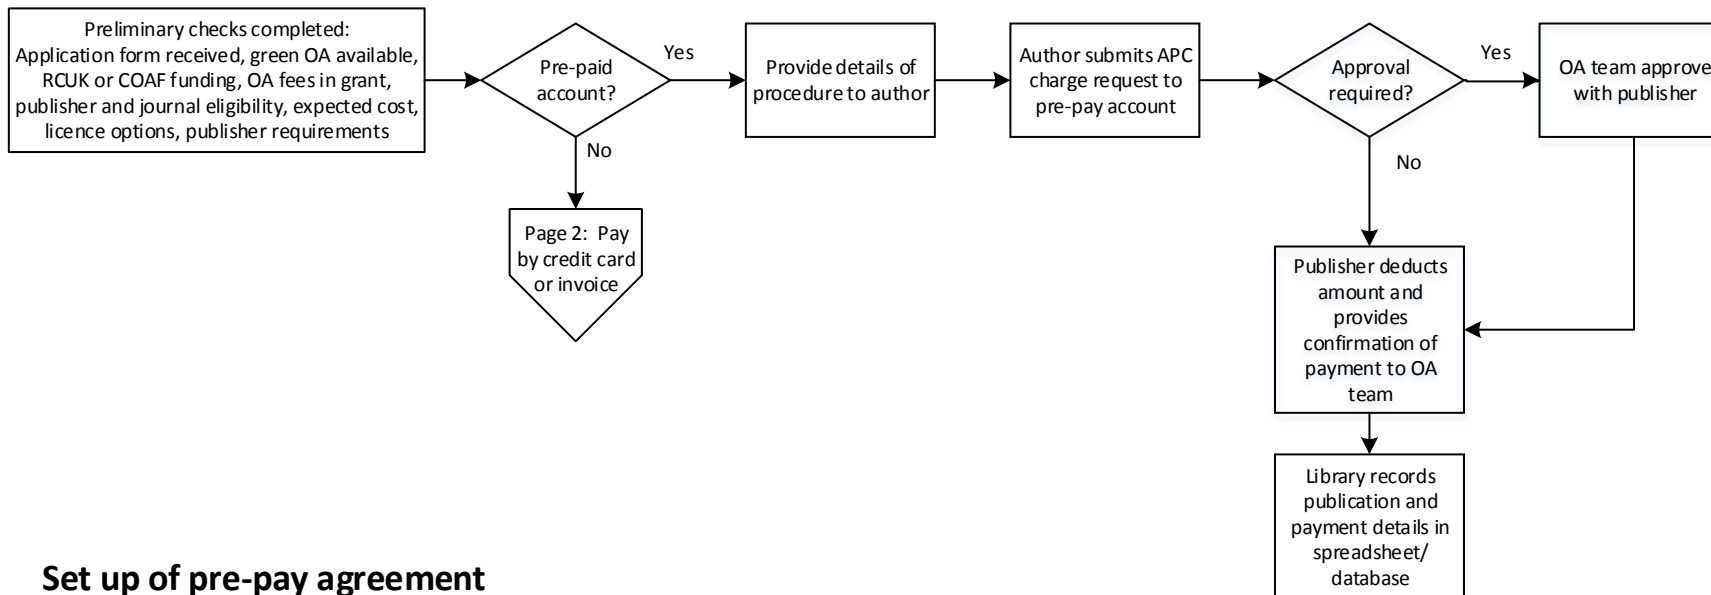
Preliminary checks completed: Application form received, green OA available, RCUK or COAF funding, OA fees in grant, publisher and journal eligibility, expected cost, licence options, publisher requirements

Pre-paid account?

Yes

No

Page 2: Pay by credit card or invoice

Provide details of procedure to author

Author submits APC charge request to pre-pay account

Approval required?

Yes

No

OA team approve with publisher

Publisher deducts amount and provides confirmation of payment to OA team

Library records publication and payment details in spreadsheet/ database

Set up of pre-pay agreement